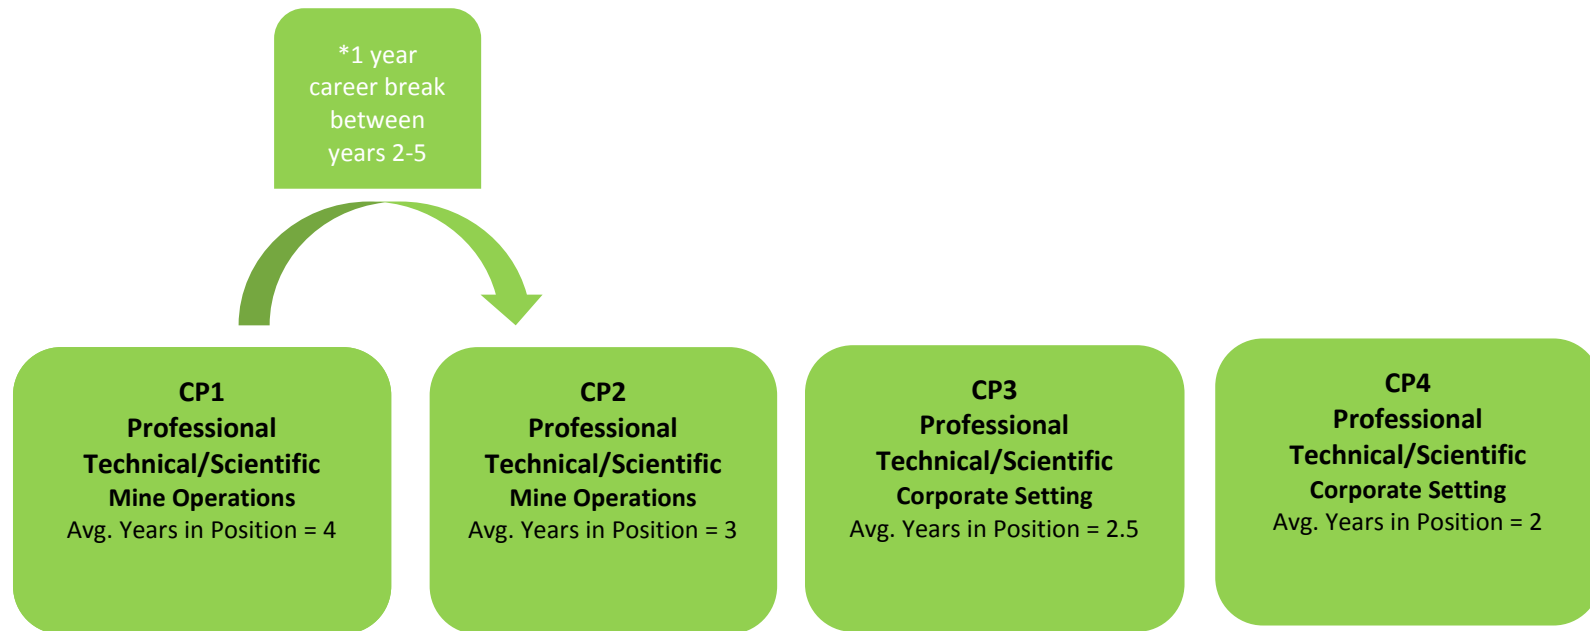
*1 year career break between years 2-5

CP1
Professional
Technical/Scientific
Mine Operations
Avg. Years in Position = 4

CP2
Professional
Technical/Scientific
Mine Operations
Avg. Years in Position = 3

CP3
Professional
Technical/Scientific
Corporate Setting
Avg. Years in Position = 2.5

CP4
Professional
Technical/Scientific
Corporate Setting
Avg. Years in Position = 2